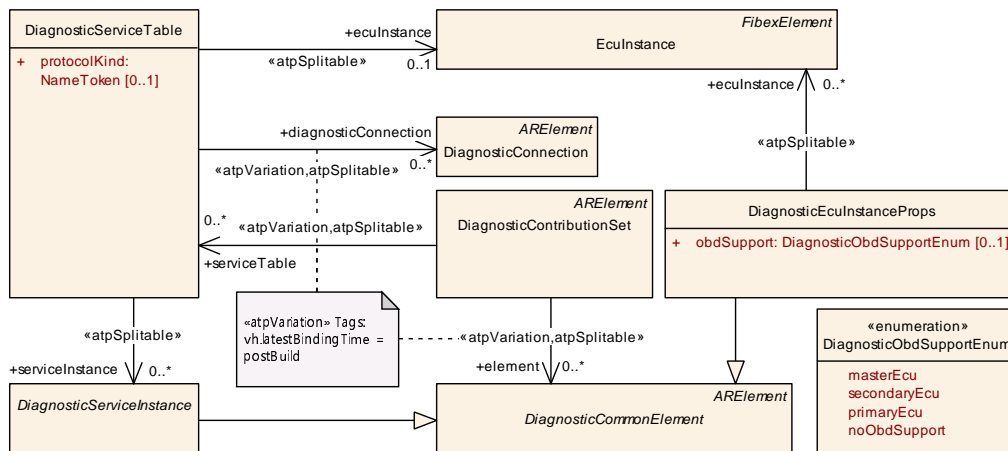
DiagnosticServiceTable

+ protocolKind: NameToken [0..1]

+ecuInstance

«atpSplitable»

0..1

FibexElement

EcuInstance

+ecuInstance

0..*

«atpSplitable»

+diagnosticConnection

«atpVariation,atpSplitable»

0..*

ARElement

DiagnosticConnection

0..*

«atpVariation,atpSplitable»

+serviceTable

ARElement

DiagnosticContributionSet

DiagnosticEcuInstanceProps

+ obdSupport: DiagnosticObdSupportEnum [0..1]

«atpSplitable»

+serviceInstance

0..*

«atpVariation» Tags: vh.latestBindingTime = postBuild

«atpVariation,atpSplitable»

+element

0..*

«enumeration»

DiagnosticObdSupportEnum

masterEcu
secondaryEcu
primaryEcu
noObdSupport

DiagnosticServiceInstance

ARElement

DiagnosticCommonElement